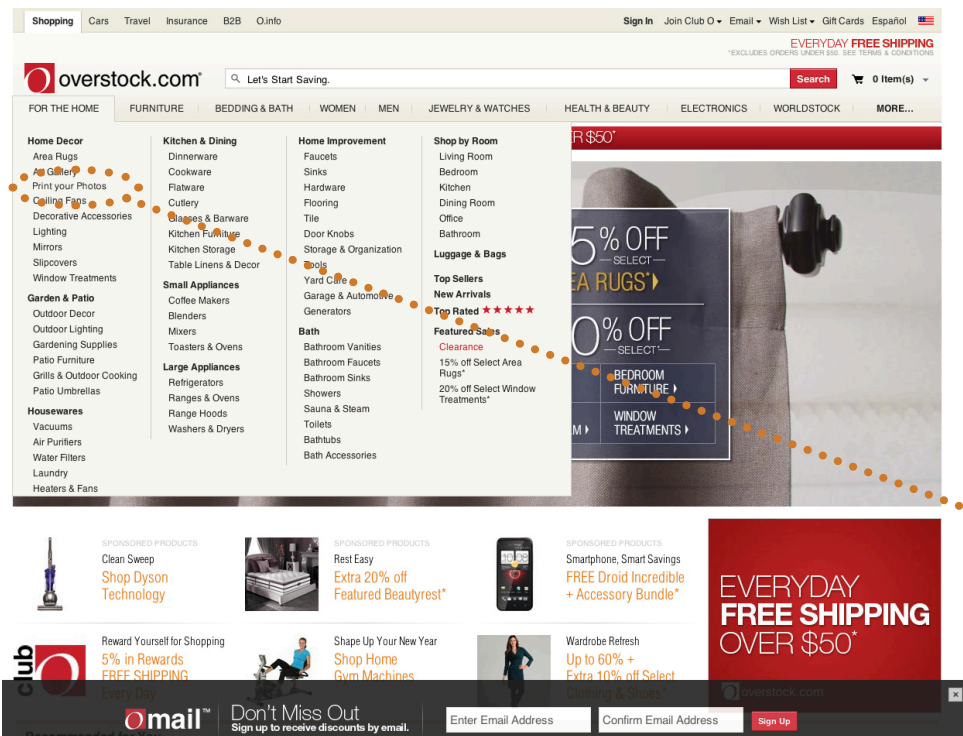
Shopping Cars Travel Insurance B2B O.info

Sign In Join Club O ▾ Email ▾ Wish List ▾ Gift Cards Español

EVERYDAY FREE SHIPPING
*EXCLUDES ORDERS UNDER $50. SEE TERMS & CONDITIONS

overstock.com

Let's Start Saving.

Search

0 Item(s)

FOR THE HOME | FURNITURE | BEDDING & BATH | WOMEN | MEN | JEWELRY & WATCHES | HEALTH & BEAUTY | ELECTRONICS | WORLDSTOCK | MORE...

Home Decor
Area Rugs
Art Gallery
Print your Photos
Ceiling Fans
Decorative Accessories
Lighting
Mirrors
Slipcovers
Window Treatments

Garden & Patio
Outdoor Decor
Outdoor Lighting
Gardening Supplies
Patio Furniture
Grills & Outdoor Cooking
Patio Umbrellas

Housewares
Vacuums
Air Purifiers
Water Filters
Laundry
Heaters & Fans

Kitchen & Dining
Dinnerware
Cookware
Flatware
Cutlery
Glasses & Barware
Kitchen Furniture
Kitchen Storage
Table Linens & Decor

Small Appliances
Coffee Makers
Blenders
Mixers
Toasters & Ovens

Large Appliances
Refrigerators
Ranges & Ovens
Range Hoods
Washers & Dryers

Home Improvement
Faucets
Sinks
Hardware
Flooring
Tile
Door Knobs
Storage & Organization
Tools
Yard Care
Garage & Automotive
Generators

Bath
Bathroom Vanities
Bathroom Faucets
Bathroom Sinks
Showers
Sauna & Steam
Toilets
Bathtubs
Bath Accessories

Shop by Room
Living Room
Bedroom
Kitchen
Dining Room
Office
Bathroom

Luggage & Bags

Top Sellers
New Arrivals
Top Rated ★★★★★

Featured Sales
Clearance
15% off Select Area Rugs*
20% off Select Window Treatments*

R $50*

5% OFF
SELECT
EA RUGS* ▸

0% OFF
SELECT*

BEDROOM FURNITURE ▸

M ▸

WINDOW TREATMENTS ▸

SPONSORED PRODUCTS
Clean Sweep
Shop Dyson Technology

SPONSORED PRODUCTS
Rest Easy
Extra 20% off Featured Beautyrest*

SPONSORED PRODUCTS
Smartphone, Smart Savings
FREE Droid Incredible + Accessory Bundle*

EVERYDAY FREE SHIPPING OVER $50*

club O

Reward Yourself for Shopping
5% in Rewards
FREE SHIPPING
Every Day

Shape Up Your New Year
Shop Home Gym Machines

Wardrobe Refresh
Up to 60% +
Extra 10% off Select Clothing & Shoes*

overstock.com

Omail™ Don't Miss Out
Sign up to receive discounts by email.

Enter Email Address

Confirm Email Address

Sign Up

Recommended for You